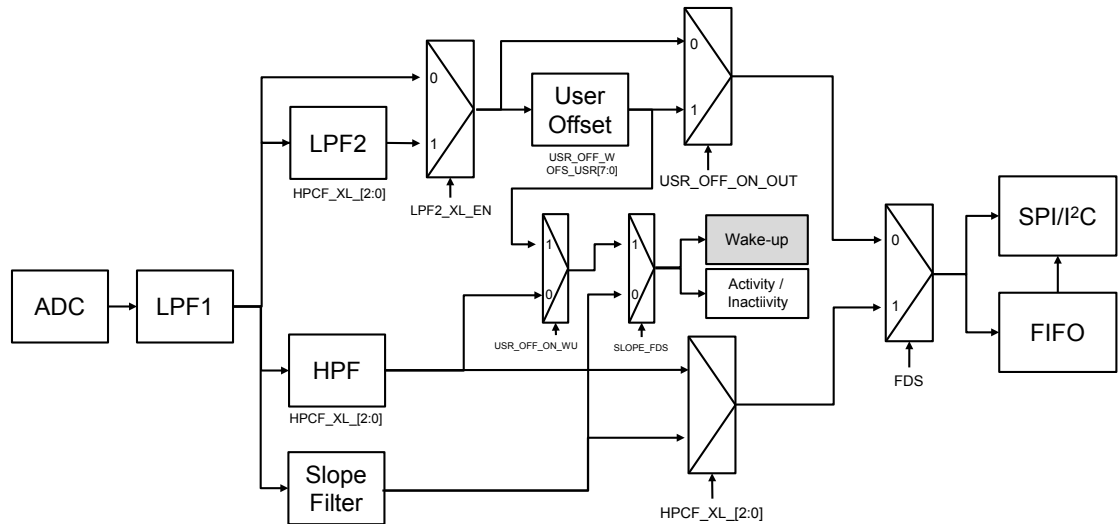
ADC

LPF1

LPF2

HPCF_XL_[2:0]

0

1

LPF2_XL_EN

User Offset

USR_OFF_W
OFS_USR[7:0]

0

1

USR_OFF_ON_OUT

1

0

USR_OFF_ON_WU

1

0

SLOPE_FDS

Wake-up

Activity / Inactiivity

HPF

HPCF_XL_[2:0]

Slope Filter

HPCF_XL_[2:0]

0

1

FDS

SPI/I$^2$C

FIFO